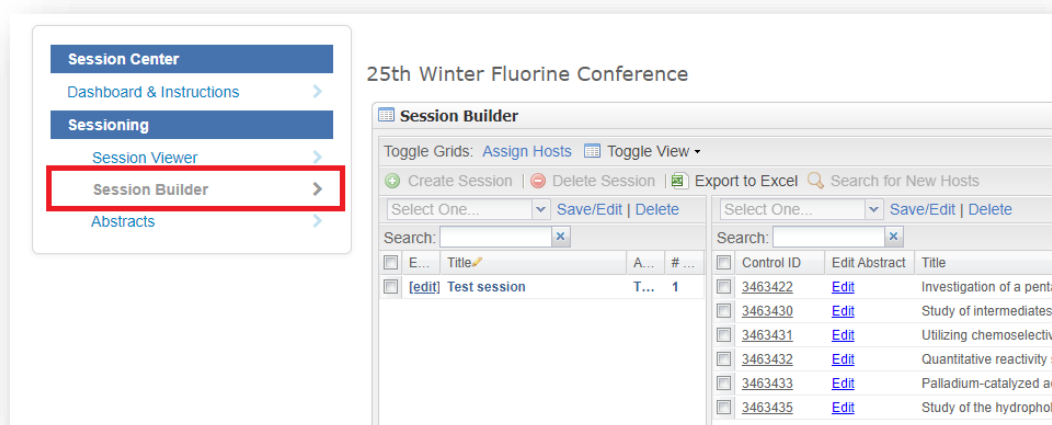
Session Center
Dashboard & Instructions
Sessioning
Session Viewer
Session Builder
Abstracts

25th Winter Fluorine Conference

Session Builder

Toggle Grids: Assign Hosts Toggle View

Create Session | Delete Session | Export to Excel Search for New Hosts

Select One... Save/Edit | Delete

Search:

| | E... | Title | A... | #... |
|---|---|---|---|---|
| | [edit] | Test session | T... | 1 |

Select One... Save/Edit | Delete

Search:

| | Control ID | Edit Abstract | Title |
|---|---|---|---|
| | 3463422 | Edit | Investigation of a penta |
| | 3463430 | Edit | Study of intermediates |
| | 3463431 | Edit | Utilizing chemoselectiv |
| | 3463432 | Edit | Quantitative reactivity |
| | 3463433 | Edit | Palladium-catalyzed a |
| | 3463435 | Edit | Study of the hydrophol |